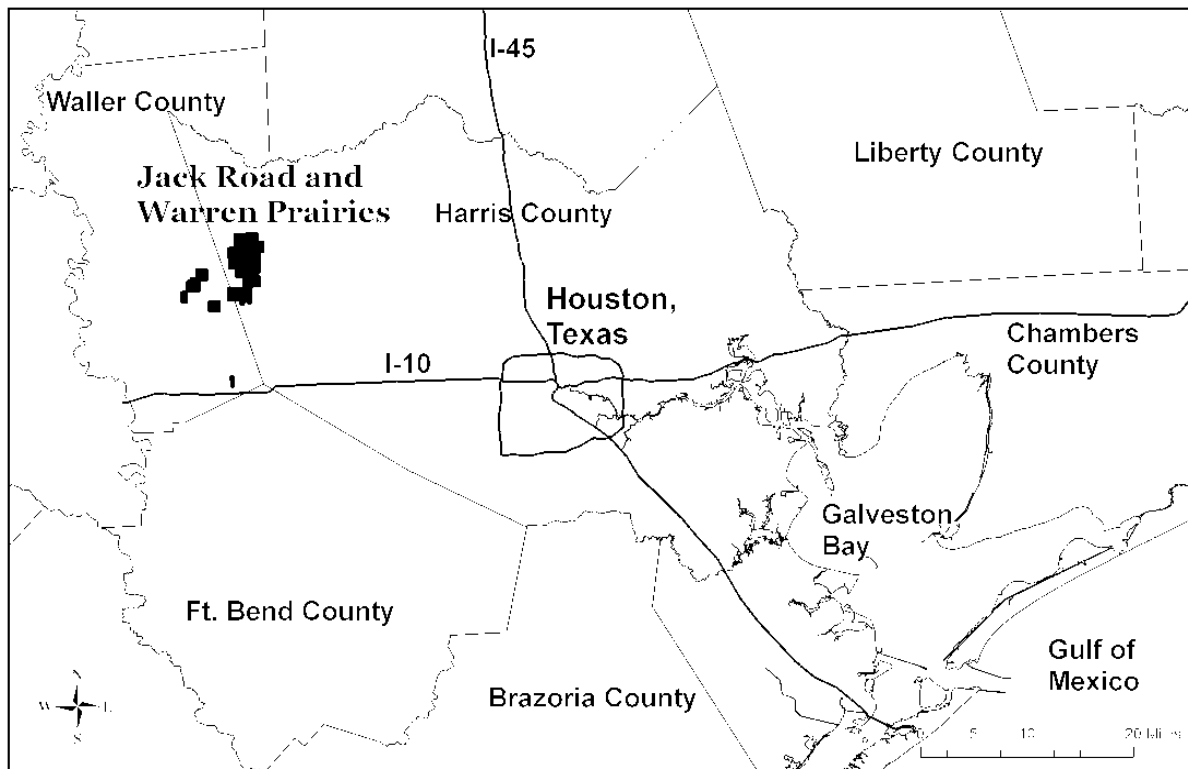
I-45

Waller County

Liberty County

Jack Road and Warren Prairies

Harris County

Houston, Texas

Chambers County

I-10

Galveston Bay

Ft. Bend County

Gulf of Mexico

Brazoria County

W E S

0 5 10 20 Miles